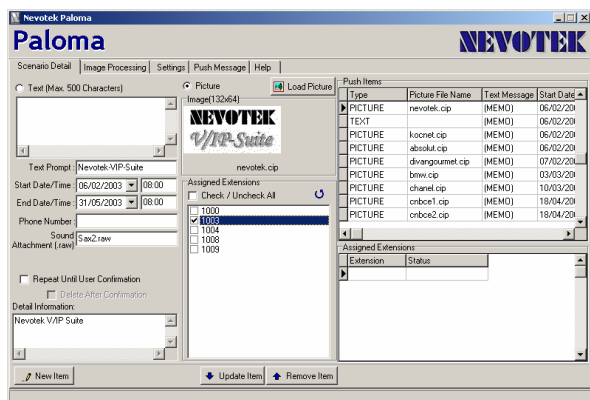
Nevotek Paloma

Paloma

NEVOTEK

Scenario Detail | Image Processing | Settings | Push Message | Help

Text (Max. 500 Characters)

Picture

Load Picture

Image(132x64)

NEVOTEK
V/IP-Suite

nevotek.cip

Text Prompt : Nevotek-VIP-Suite

Start Date/Time : 06/02/2003 08:00

End Date/Time : 31/05/2003 08:00

Phone Number :

Sound Attachment (.raw) Sax2.raw

Assigned Extensions

Check / Uncheck All

1000
1003
1004
1008
1009

Repeat Until User Confirmation

Delete After Confirmation

Detail Information:

Nevotek V/IP Suite

Push Items

| Type | Picture File Name | Text Message | Start Date |
|---|---|---|---|
| PICTURE | nevotek.cip | (MEMO) | 06/02/20 |
| TEXT | | (MEMO) | 06/02/20 |
| PICTURE | kocnet.cip | (MEMO) | 06/02/20 |
| PICTURE | absolut.cip | (MEMO) | 06/02/20 |
| PICTURE | divangourmet.cip | (MEMO) | 07/02/20 |
| PICTURE | bmw.cip | (MEMO) | 03/03/20 |
| PICTURE | chanel.cip | (MEMO) | 10/03/20 |
| PICTURE | cnbce1.cip | (MEMO) | 18/04/20 |
| PICTURE | cnbce2.cip | (MEMO) | 18/04/20 |

Assigned Extensions

| Extension | Status |
|---|---|
| | |

New Item

Update Item

Remove Item